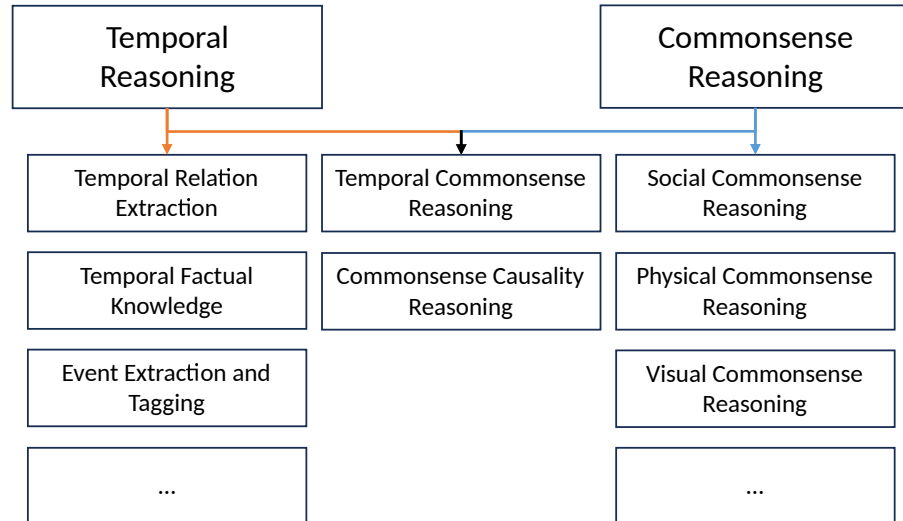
Temporal Reasoning

Commonsense Reasoning

Temporal Relation Extraction

Temporal Factual Knowledge

Event Extraction and Tagging

...

Temporal Commonsense Reasoning

Commonsense Causality Reasoning

Social Commonsense Reasoning

Physical Commonsense Reasoning

Visual Commonsense Reasoning

...